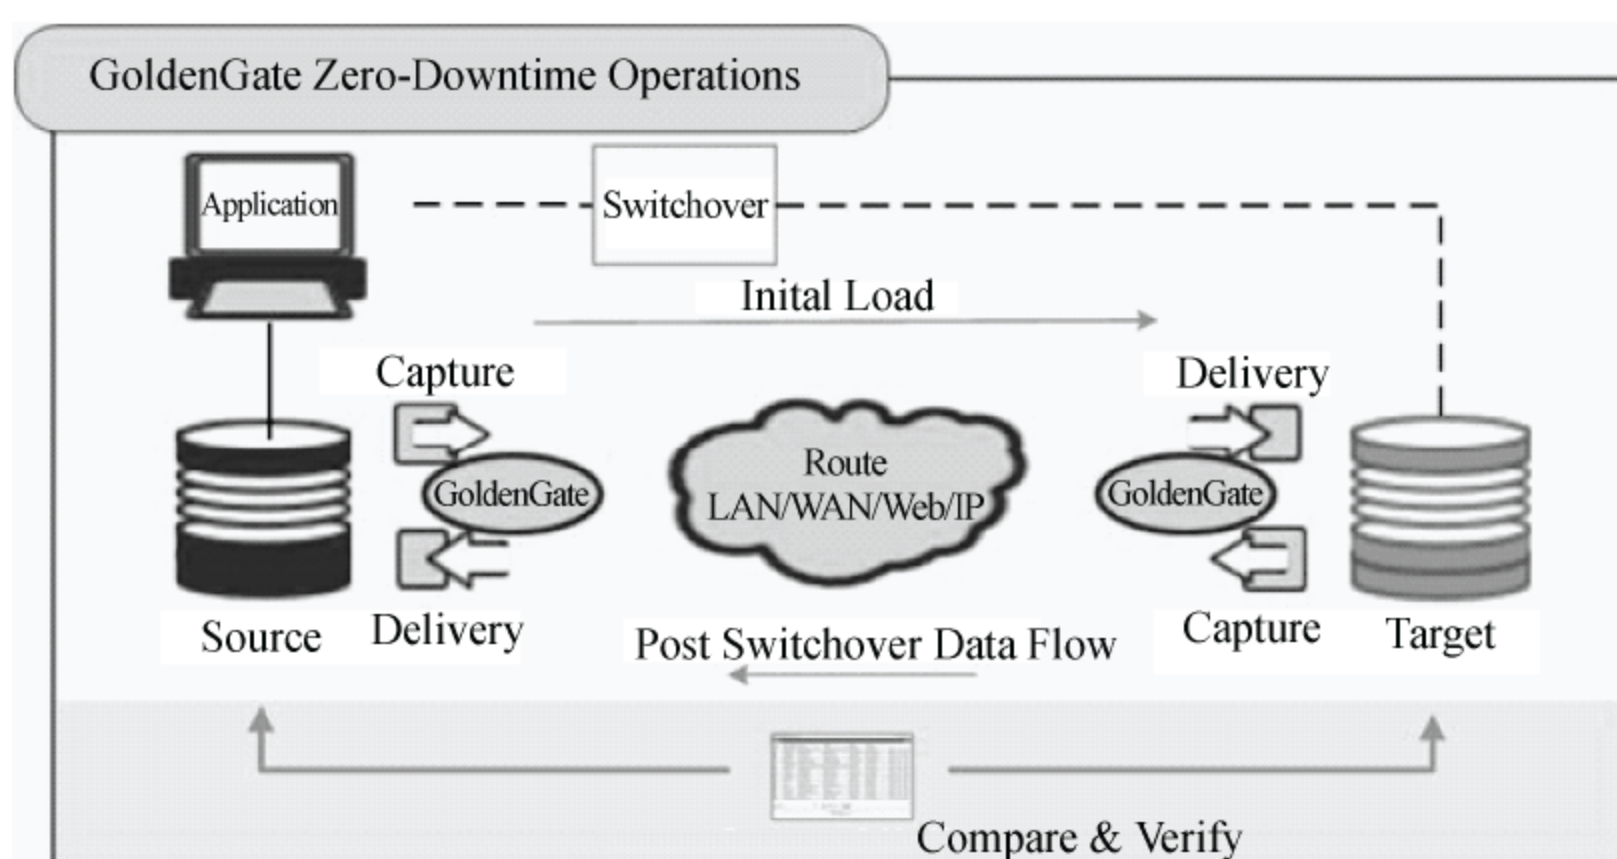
GoldenGate Zero-Downtime Operations

Application

Switchover

Inital Load

Capture

Delivery

GoldenGate

Route
LAN/WAN/Web/IP

GoldenGate

Source

Delivery

Post Switchover Data Flow

Capture

Target

Compare & Verify